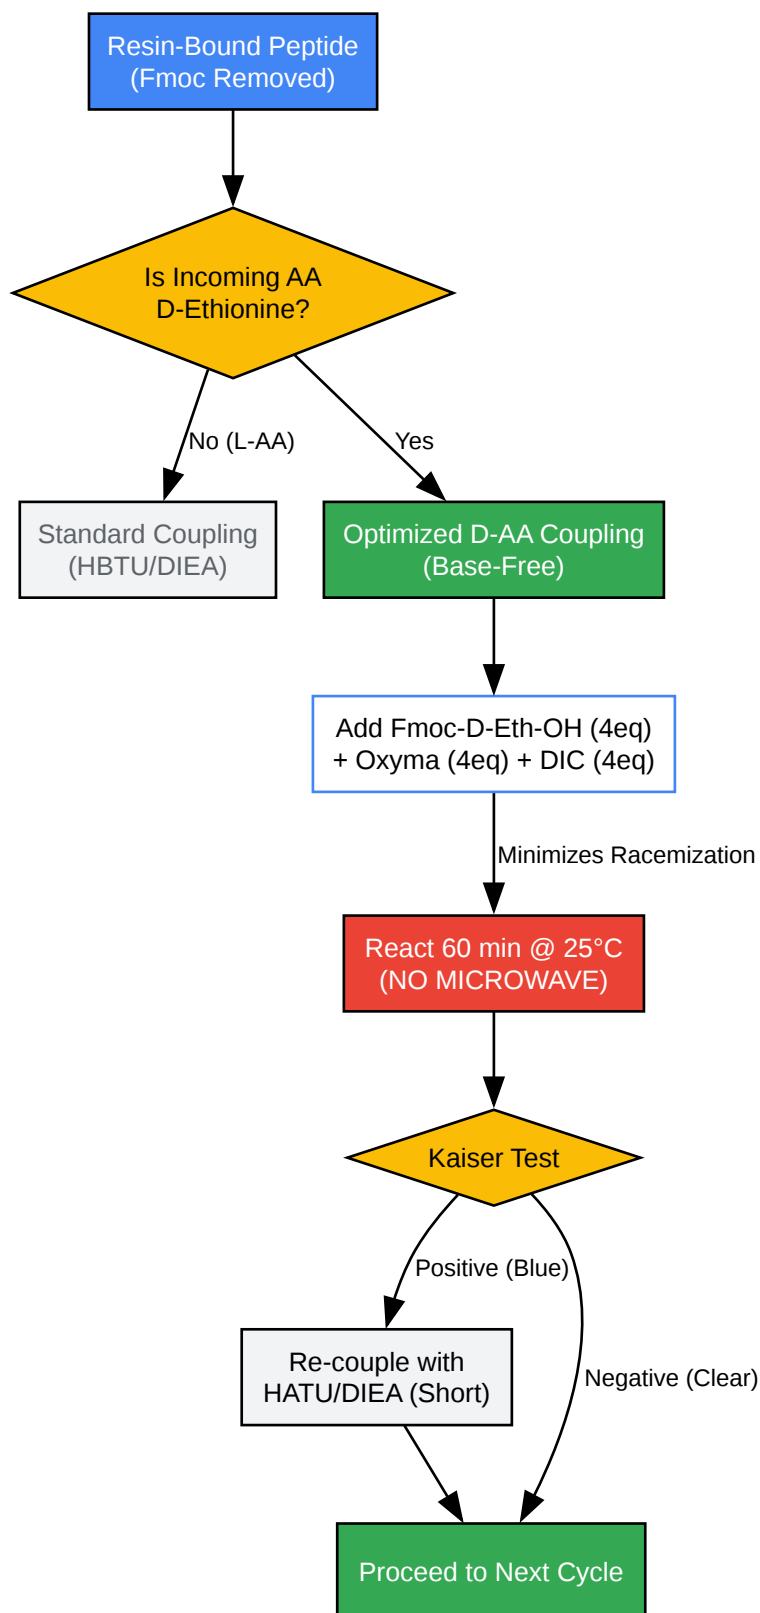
Resin-Bound Peptide
(Fmoc Removed)

Is Incoming AA
D-Ethionine?

No (L-AA)

Yes

Standard Coupling
(HBTU/DIEA)

Optimized D-AA Coupling
(Base-Free)

Add Fmoc-D-Eth-OH (4eq)
+ Oxyma (4eq) + DIC (4eq)

Minimizes Racemization

React 60 min @ 25°C
(NO MICROWAVE)

Kaiser Test

Positive (Blue)

Negative (Clear)

Re-couple with
HATU/DIEA (Short)

Proceed to Next Cycle